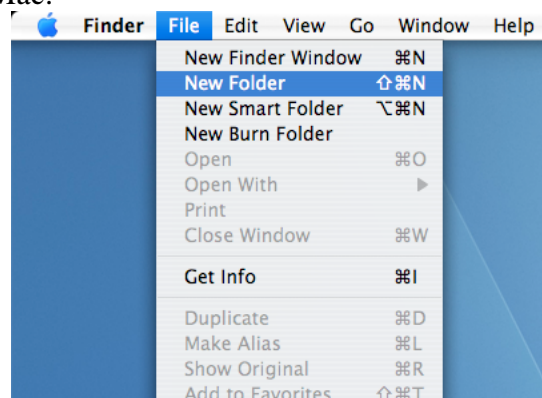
Mac:

Finder File Edit View Go Window Help

New Finder Window ⌘N
New Folder ⇧⌘N
New Smart Folder ⌥⌘N
New Burn Folder
Open ⌘O
Open With ▶
Print
Close Window ⌘W
Get Info ⌘I
Duplicate ⌘D
Make Alias ⌘L
Show Original ⌘R
Add to Favorites ⇧⌘T